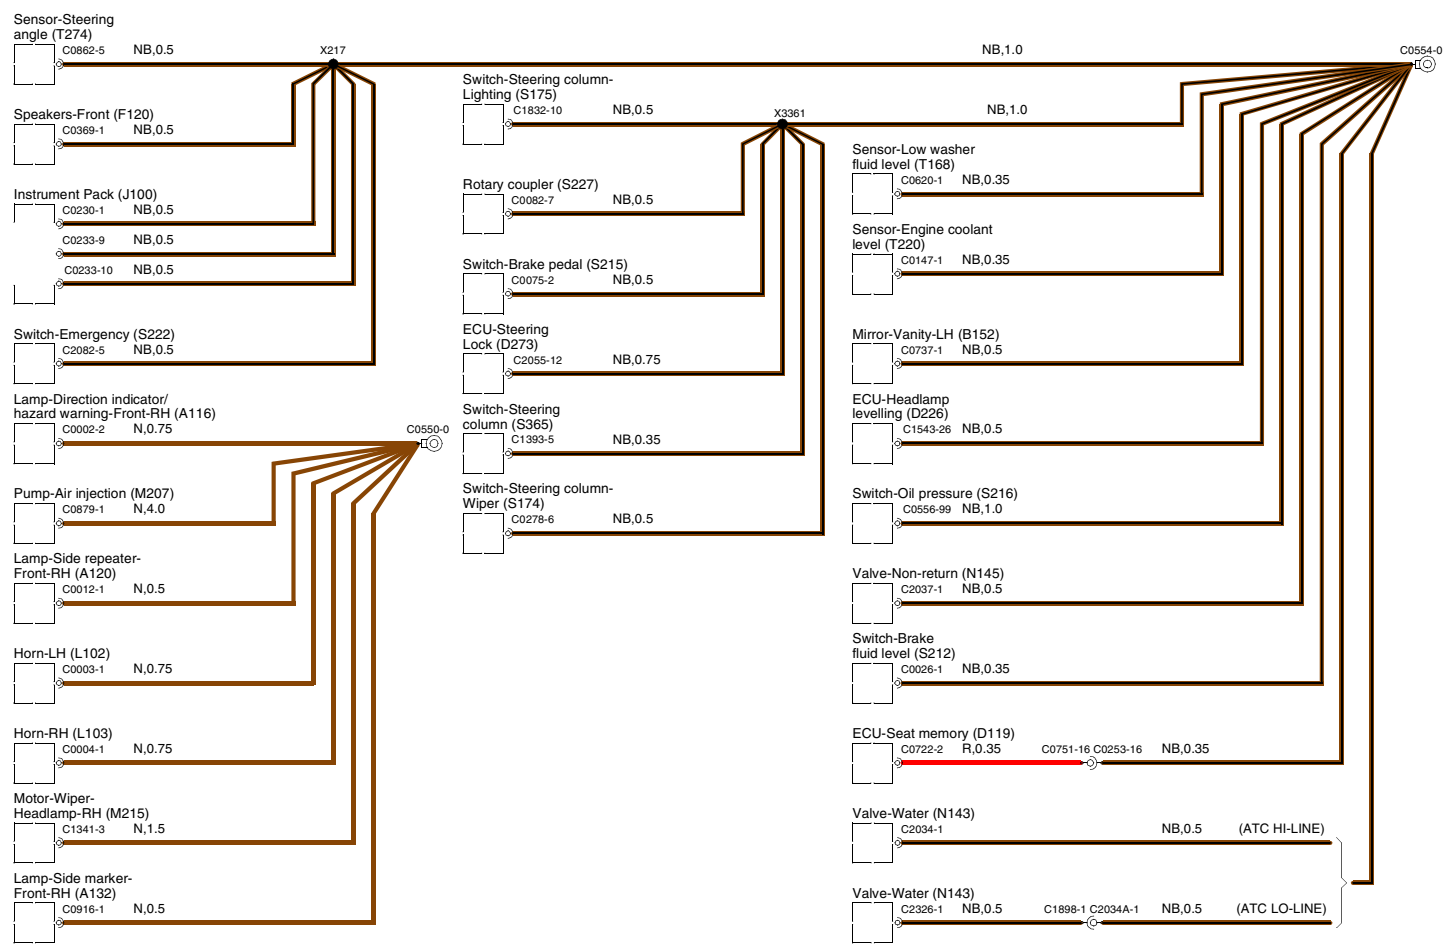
Sensor-Steering angle (T274)
C0862-5 NB,0.5
X217
NB,1.0
C0554-0

Speakers-Front (F120)
C0369-1 NB,0.5

Instrument Pack (J100)
C0230-1 NB,0.5
C0233-9 NB,0.5
C0233-10 NB,0.5

Switch-Emergency (S222)
C2082-5 NB,0.5

Lamp-Direction indicator/ hazard warning-Front-RH (A116)
C0002-2 N,0.75
C0550-0

Pump-Air injection (M207)
C0879-1 N,4.0

Lamp-Side repeater-Front-RH (A120)
C0012-1 N,0.5

Horn-LH (L102)
C0003-1 N,0.75

Horn-RH (L103)
C0004-1 N,0.75

Motor-Wiper-Headlamp-RH (M215)
C1341-3 N,1.5

Lamp-Side marker-Front-RH (A132)
C0916-1 N,0.5

Switch-Steering column-Lighting (S175)
C1832-10 NB,0.5
X3361
NB,1.0

Rotary coupler (S227)
C0082-7 NB,0.5

Switch-Brake pedal (S215)
C0075-2 NB,0.5

ECU-Steering Lock (D273)
C2055-12 NB,0.75

Switch-Steering column (S365)
C1393-5 NB,0.35

Switch-Steering column-Wiper (S174)
C0278-6 NB,0.5

Sensor-Low washer fluid level (T168)
C0620-1 NB,0.35

Sensor-Engine coolant level (T220)
C0147-1 NB,0.35

Mirror-Vanity-LH (B152)
C0737-1 NB,0.5

ECU-Headlamp levelling (D226)
C1543-26 NB,0.5

Switch-Oil pressure (S216)
C0556-99 NB,1.0

Valve-Non-return (N145)
C2037-1 NB,0.5

Switch-Brake fluid level (S212)
C0026-1 NB,0.35

ECU-Seat memory (D119)
C0722-2 R,0.35 C0751-16 C0253-16 NB,0.35

Valve-Water (N143)
C2034-1 NB,0.5 (ATC HI-LINE)

Valve-Water (N143)
C2326-1 NB,0.5 C1898-1 C2034A-1 NB,0.5 (ATC LO-LINE)